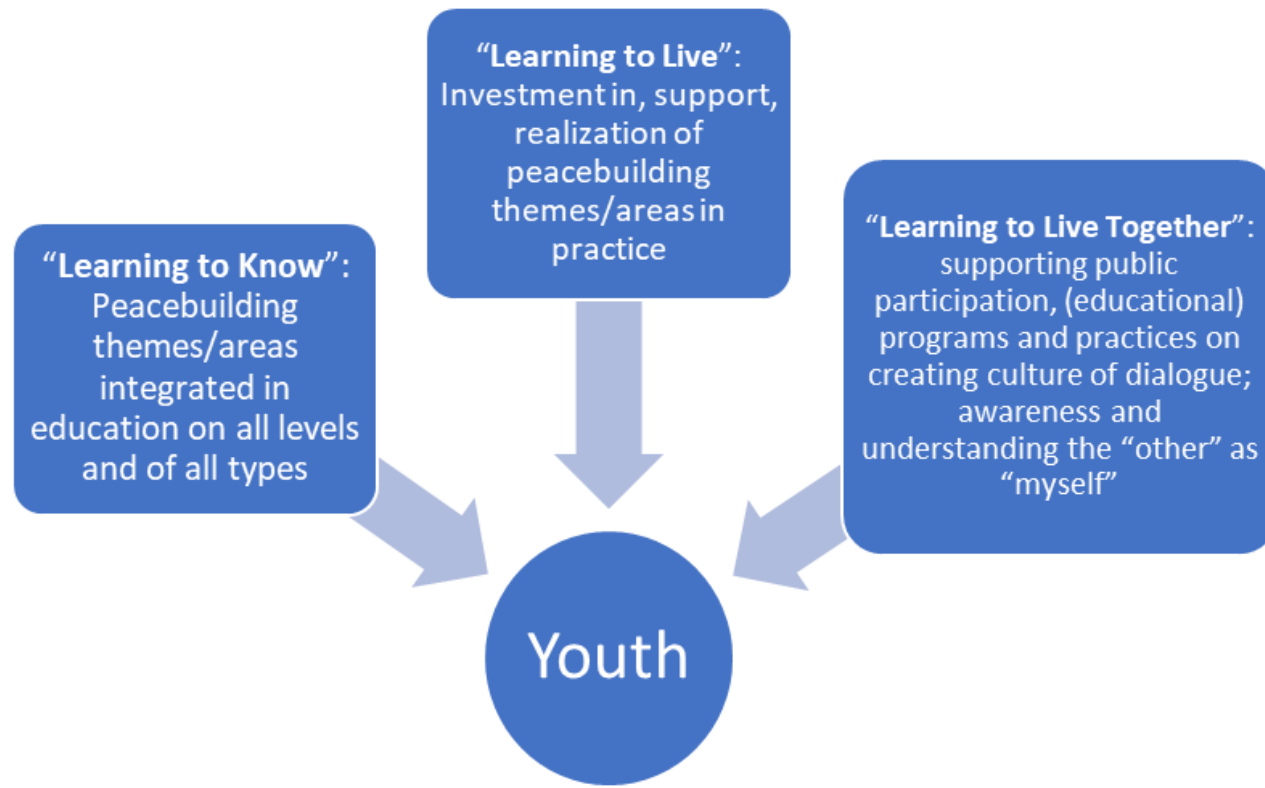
"Learning to Know": Peacebuilding themes/areas integrated in education on all levels and of all types

"Learning to Live": Investment in, support, realization of peacebuilding themes/areas in practice

"Learning to Live Together": supporting public participation, (educational) programs and practices on creating culture of dialogue; awareness and understanding the "other" as "myself"

Youth